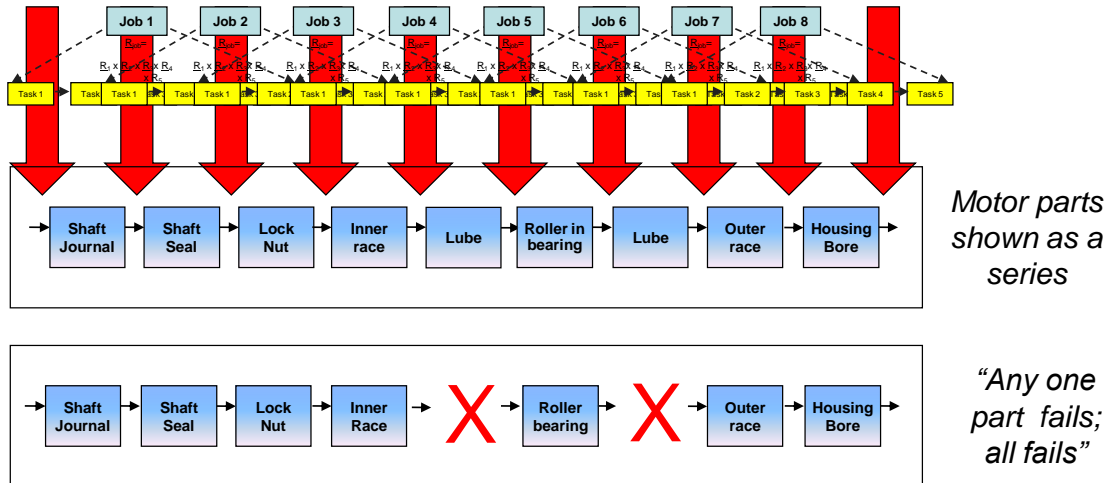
Job 1 Job 2 Job 3 Job 4 Job 5 Job 6 Job 7 Job 8

$R_{job}$= $R_1 \times R_2 \times R_3 \times R_4 \times R_5$

Task 1 Task 1 Task 1 Task 1 Task 1 Task 1 Task 1 Task 1 Task 2 Task 3 Task 4 Task 5

Shaft Journal | Shaft Seal | Lock Nut | Inner race | Lube | Roller in bearing | Lube | Outer race | Housing Bore

Motor parts shown as a series

Shaft Journal | Shaft Seal | Lock Nut | Inner Race | X | Roller bearing | X | Outer race | Housing Bore

“Any one part fails; all fails”